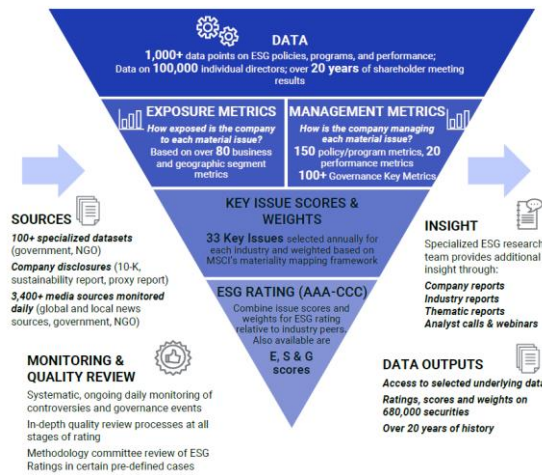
DATA

1,000+ data points on ESG policies, programs, and performance; Data on 100,000 individual directors; over 20 years of shareholder meeting results

EXPOSURE METRICS

How exposed is the company to each material issue?

Based on over 80 business and geographic segment metrics

MANAGEMENT METRICS

How is the company managing each material issue?

150 policy/program metrics, 20 performance metrics

100+ Governance Key Metrics

KEY ISSUE SCORES & WEIGHTS

33 Key Issues selected annually for each industry and weighted based on MSCI's materiality mapping framework

ESG RATING (AAA-CCC)

Combine issue scores and weights for ESG rating relative to industry peers. Also available are

E, S & G scores

SOURCES

100+ specialized datasets (government, NGO)

Company disclosures (10-K, sustainability report, proxy report)

3,400+ media sources monitored daily (global and local news sources, government, NGO)

MONITORING & QUALITY REVIEW

Systematic, ongoing daily monitoring of controversies and governance events

In-depth quality review processes at all stages of rating

Methodology committee review of ESG Ratings in certain pre-defined cases

INSIGHT

Specialized ESG research team provides additional insight through:

Company reports

Industry reports

Thematic reports

Analyst calls & webinars

DATA OUTPUTS

Access to selected underlying data

Ratings, scores and weights on 680,000 securities

Over 20 years of history